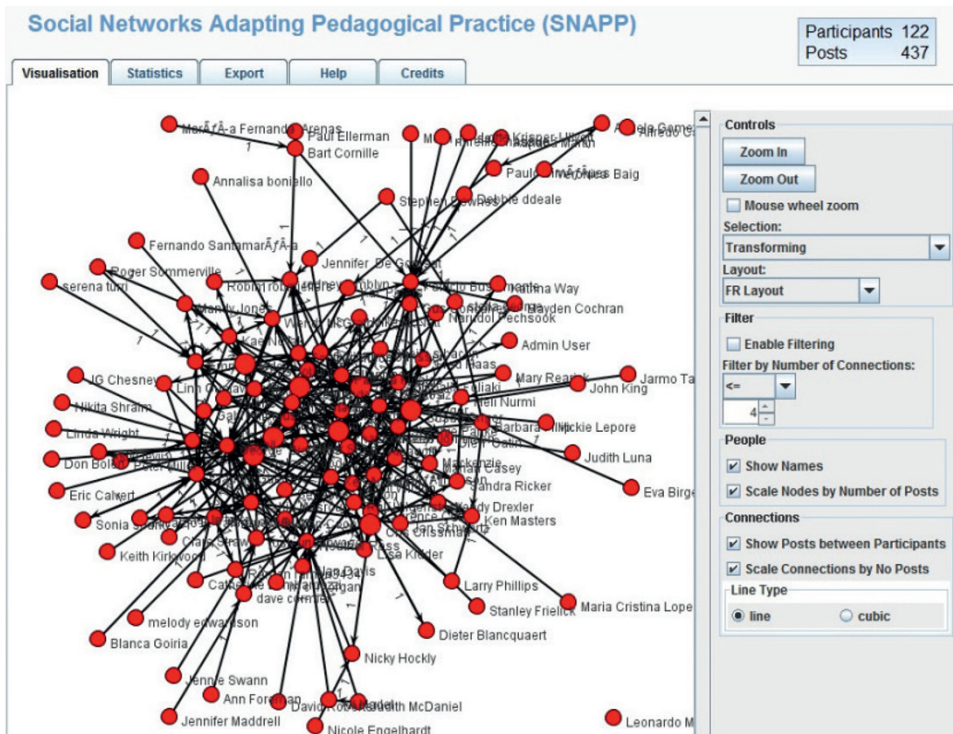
Social Networks Adapting Pedagogical Practice (SNAPP)

| Participants | 122 |
|---|---|
| Posts | 437 |

Visualisation | Statistics | Export | Help | Credits

MarÃƒÂ­a Fernando Arenas
Paul Ellerman
Bart Cornille
Annalisa boniello
Stephen Dewes
Debbie ddeale
Paul
Baig
Fernando SantamarÃƒÂ­a
Jennifer De Gouffet
Roger Sommerville
serena turri
Robin
Sally Jones
Hayden Cochran
Marnold Pechsook
Admin User
IG Chesney
Linn
Mary Rearick
John King
Jarmo Ta
Nikita Shraim
Nurmi
Linda Wright
Barbara
Vickie Lepore
Don Bolen
Judith Luna
Eric Calvert
Eva Birge
Casey
Sandra Ricker
Sonia
Drexler
Ken Masters
Keith Kirkwood
Lisa Kinder
Larry Phillips
dave cormier
Stanley Frielick
Maria Cristina Lope
melody edwardson
Dieter Blancquaert
Blanca Goiria
Nicky Hockly
Jennie Swann
Ann Foreman
David
McDaniel
Jennifer Maddrell
Nicole Engelhardt
Leonardo M

Controls
Zoom In
Zoom Out
Mouse wheel zoom
Selection:
Transforming
Layout:
FR Layout
Filter
Enable Filtering
Filter by Number of Connections:
<=
4
People
Show Names
Scale Nodes by Number of Posts
Connections
Show Posts between Participants
Scale Connections by No Posts
Line Type
line
cubic